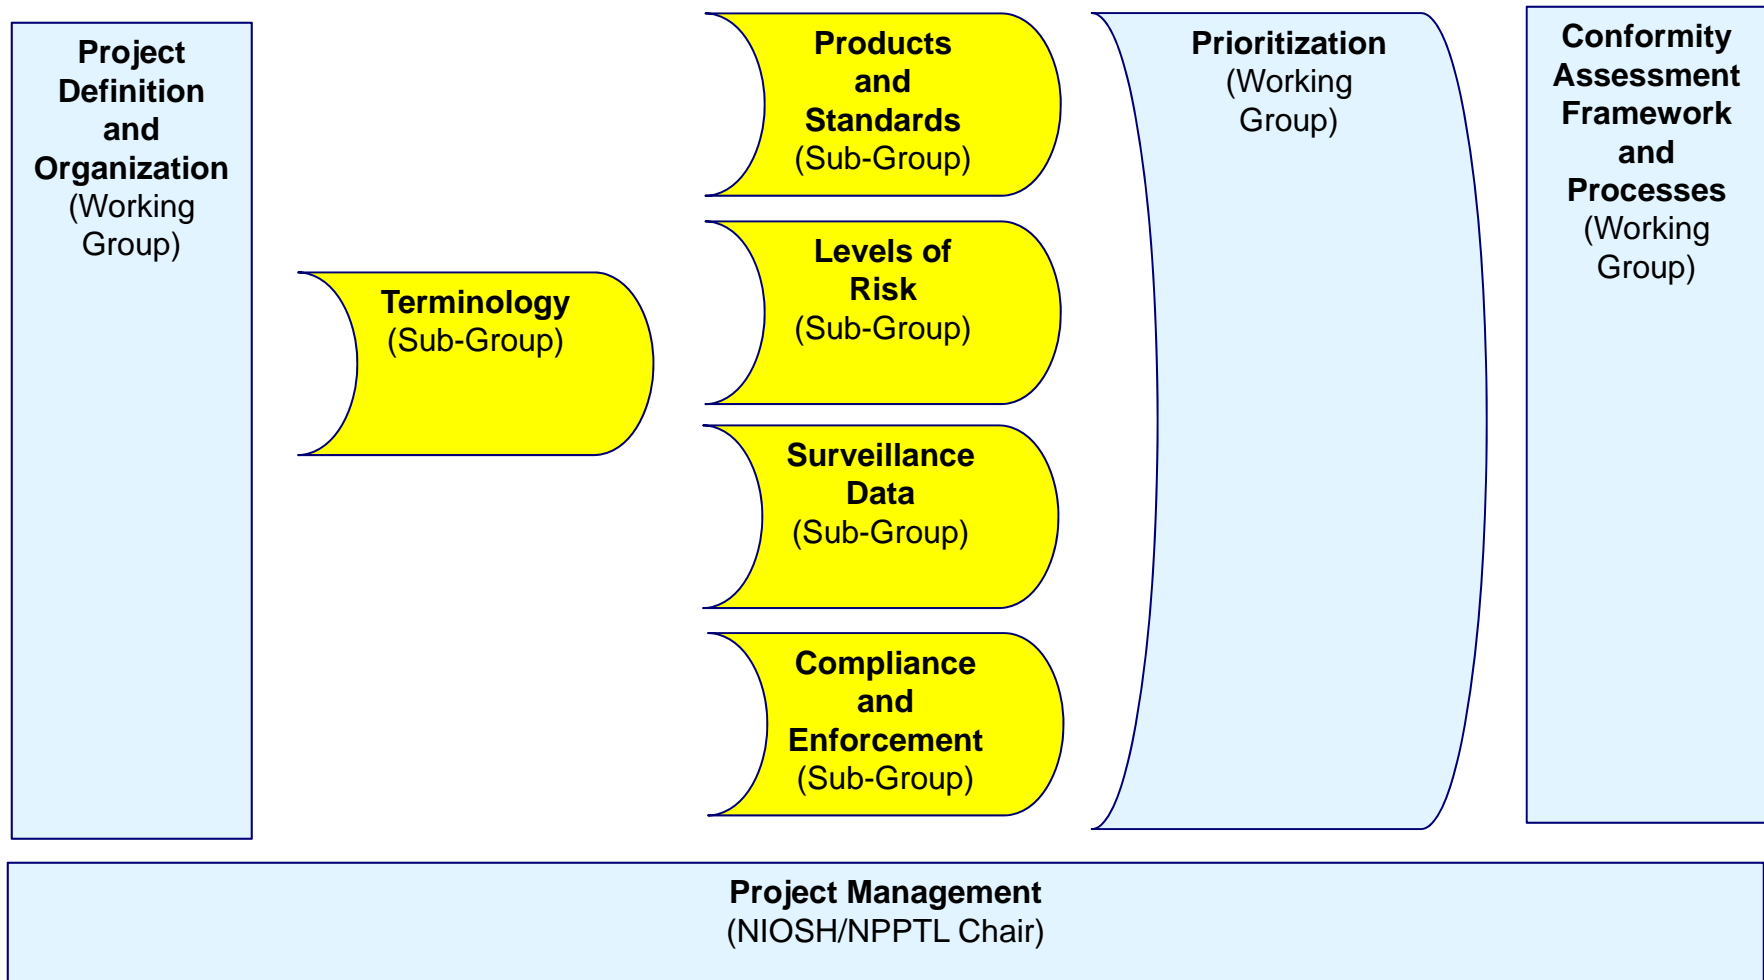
Project Definition and Organization
(Working Group)

Terminology
(Sub-Group)

Products and Standards
(Sub-Group)

Levels of Risk
(Sub-Group)

Surveillance Data
(Sub-Group)

Compliance and Enforcement
(Sub-Group)

Prioritization
(Working Group)

Conformity Assessment Framework and Processes
(Working Group)

Project Management
(NIOSH/NPPTL Chair)